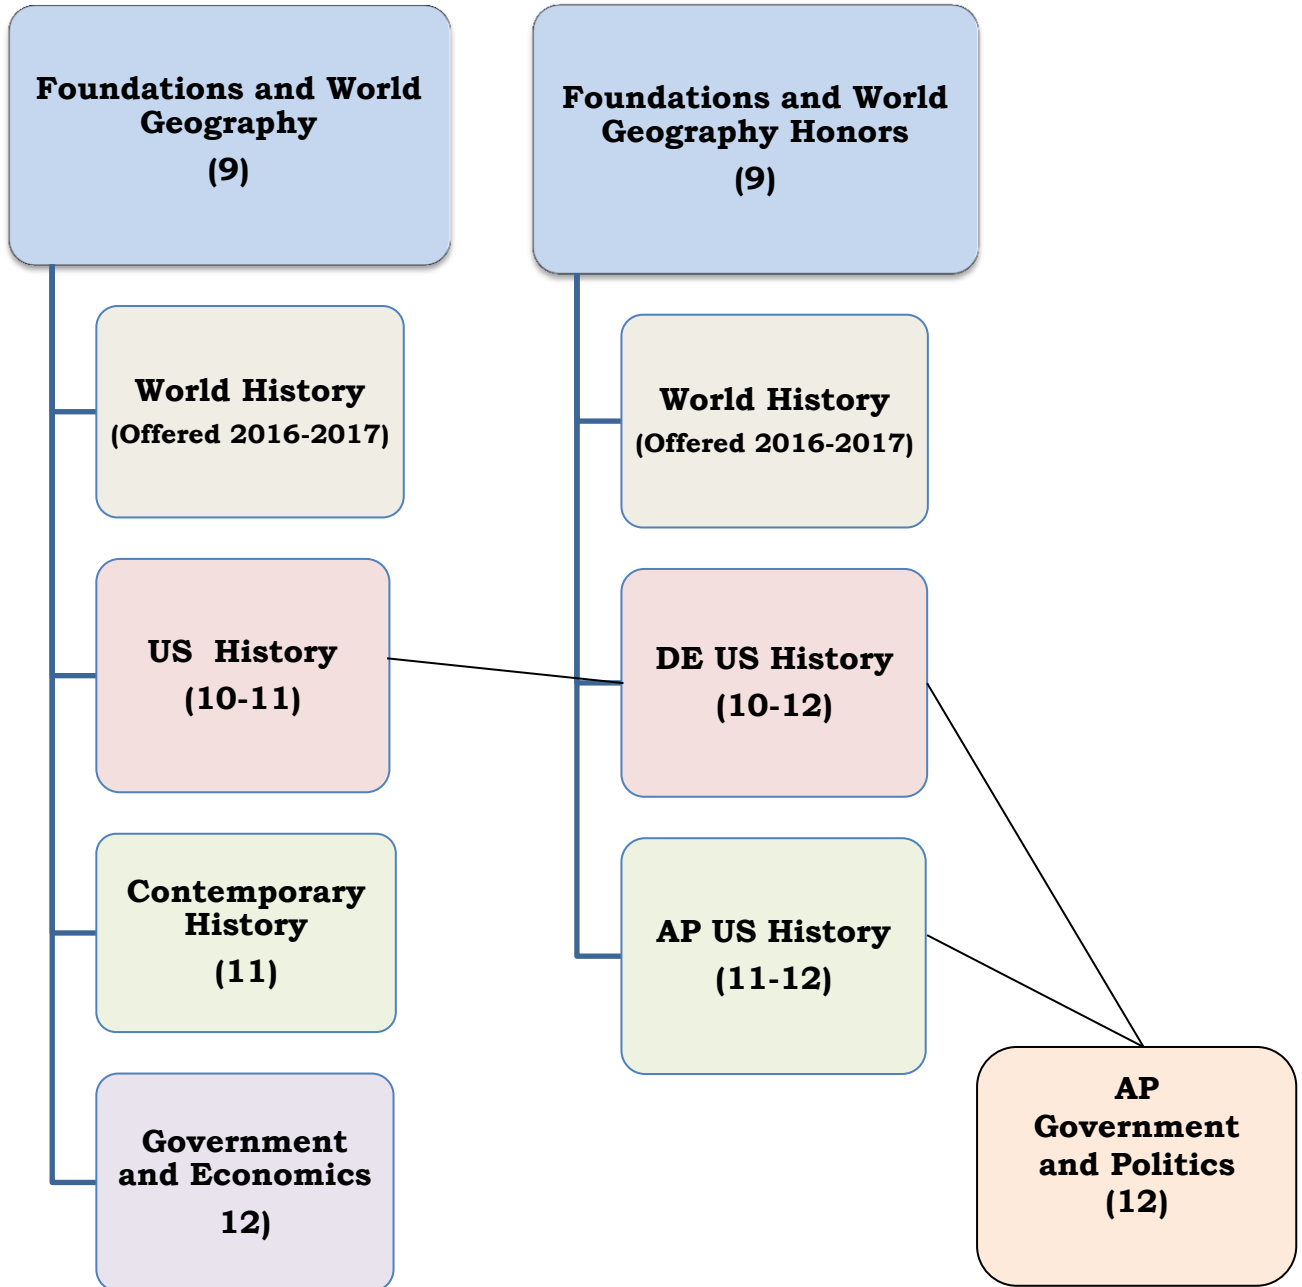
Foundations and World Geography
(9)

World History
(Offered 2016-2017)

US History
(10-11)

Contemporary History
(11)

Government and Economics
12)

Foundations and World Geography Honors
(9)

World History
(Offered 2016-2017)

DE US History
(10-12)

AP US History
(11-12)

AP Government and Politics
(12)